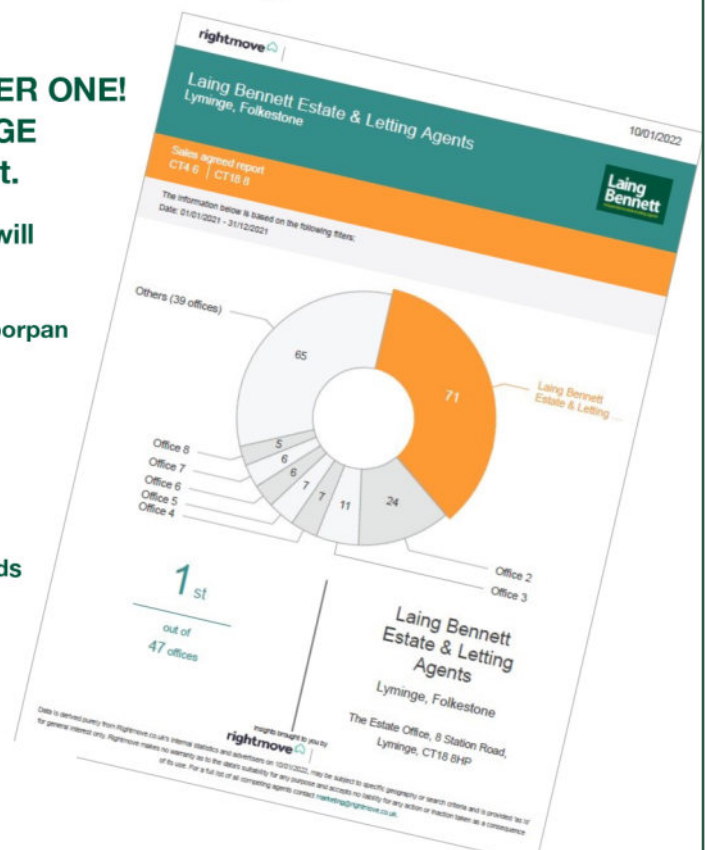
ER ONE!
GE
t.

will

oorpan

ds

rightmove

Laing Bennett Estate & Letting Agents
Lyminge, Folkestone

10/01/2022

Sales agreed report
CT4 6 | CT18 8

Laing Bennett

The information below is based on the following filters:
Date: 01/01/2021 - 31/12/2021

Others (39 offices)

65

71

Laing Bennett Estate & Letting ...

Office 8
Office 7
Office 6
Office 5
Office 4

5
6
6
7
7
11
24

Office 2
Office 3

1st
out of
47 offices

Laing Bennett Estate & Letting Agents

Lyminge, Folkestone

The Estate Office, 8 Station Road, Lyminge, CT18 8HP

Insights brought to you by
rightmove

Data is derived purely from Rightmove.co.uk's internal statistics and advertisers on 10/01/2022, may be subject to specific geography or search criteria and is provided 'as is' for general interest only. Rightmove makes no warranty as to the data's suitability for any purpose and accepts no liability for any action or inaction taken as a consequence of its use. For a full list of all competing agents contact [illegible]@rightmove.co.uk.